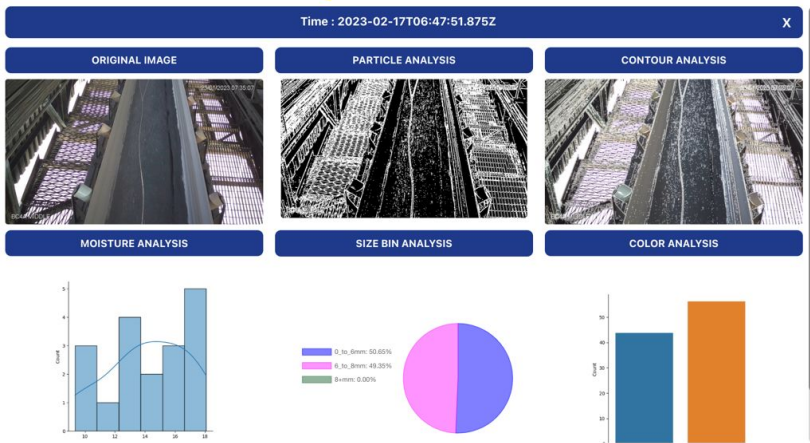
Time : 2023-02-17T06:47:51.875Z

X

ORIGINAL IMAGE

PARTICLE ANALYSIS

CONTOUR ANALYSIS

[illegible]

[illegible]

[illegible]

MOISTURE ANALYSIS

SIZE BIN ANALYSIS

COLOR ANALYSIS

5
4
3
2
1
0
Count
10
12
14
16
18

0_to_6mm: 50.65%
6_to_8mm: 49.35%
8+mm: 0.00%

50
40
30
20
10
0
Count